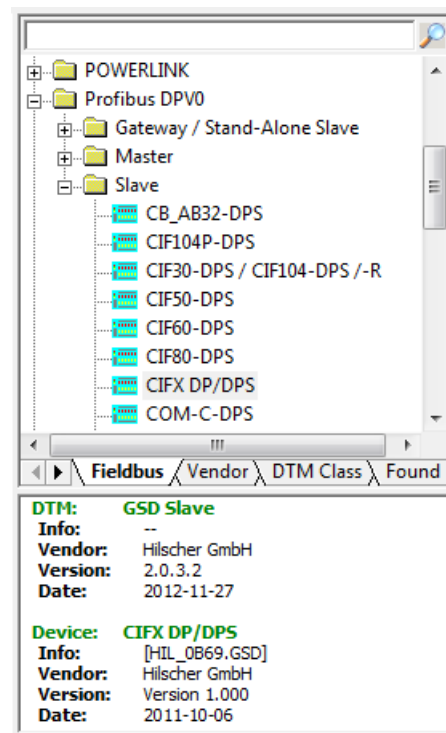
POWERLINK
Profibus DPV0
Gateway / Stand-Alone Slave
Master
Slave
CB_AB32-DPS
CIF104P-DPS
CIF30-DPS / CIF104-DPS /-R
CIF50-DPS
CIF60-DPS
CIF80-DPS
CIFX DP/DPS
COM-C-DPS

Fieldbus Vendor DTM Class Found

| | |
|---|---|
| DTM: | GSD Slave |
| Info: | -- |
| Vendor: | Hilscher GmbH |
| Version: | 2.0.3.2 |
| Date: | 2012-11-27 |

| | |
|---|---|
| Device: | CIFX DP/DPS |
| Info: | [HIL_0B69.GSD] |
| Vendor: | Hilscher GmbH |
| Version: | Version 1.000 |
| Date: | 2011-10-06 |